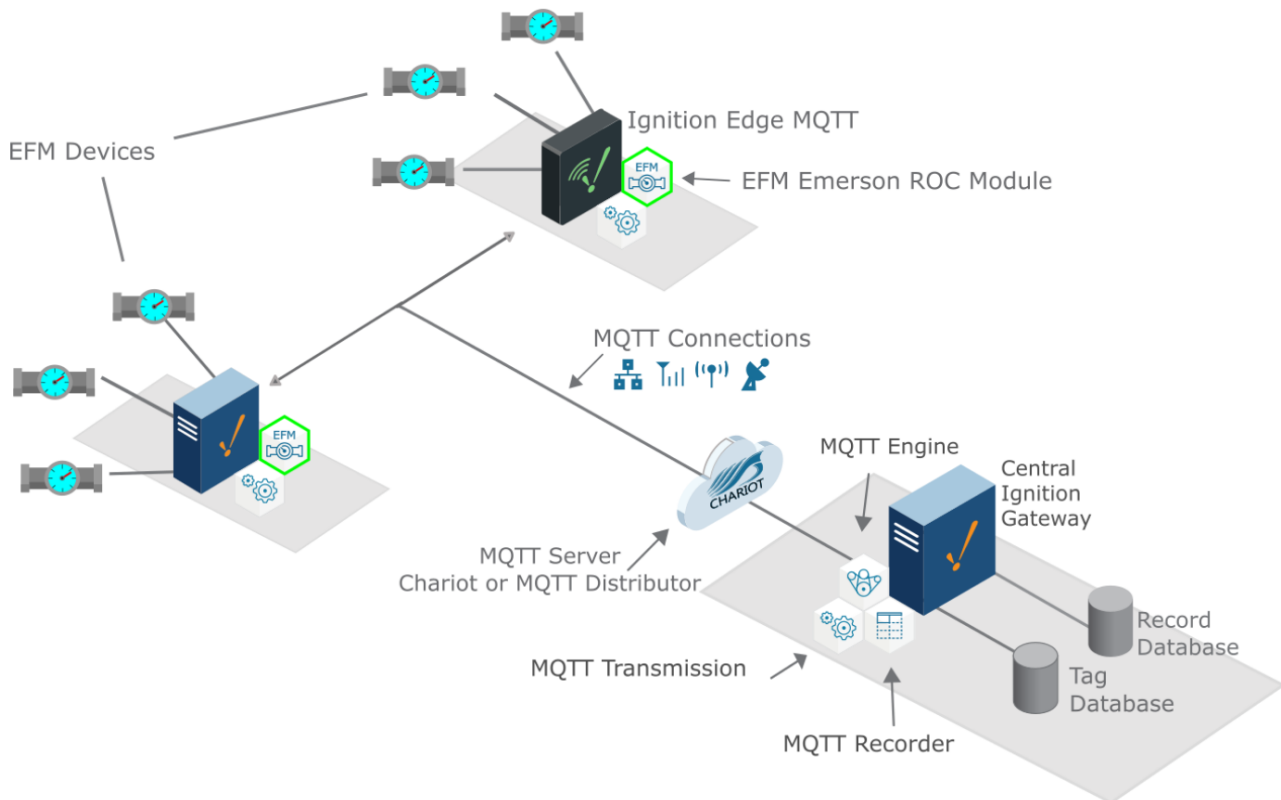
Ignition Edge MQTT

EFM Devices

EFM

EFM Emerson ROC Module

MQTT Connections

EFM

MQTT Engine

Central Ignition Gateway

CHARIOT

MQTT Server
Chariot or MQTT Distributor

Record Database

MQTT Transmission

Tag Database

MQTT Recorder